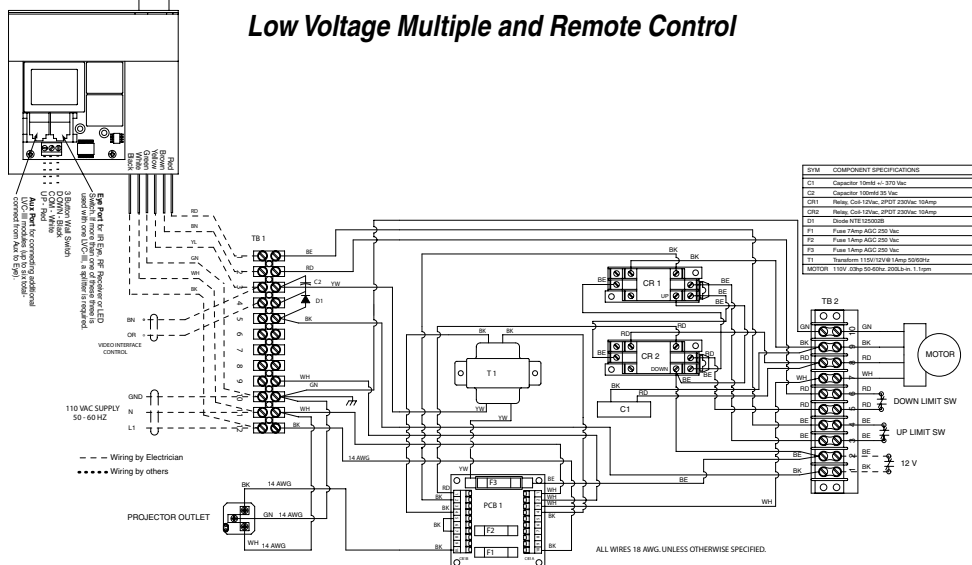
Low Voltage Multiple and Remote Control

Red
Brown
Yellow
Green
White
Black

Eye Port for IR Eye, RF Receiver or LED Switch. If more than one of these three is used with one LVC-III, a splitter is required.

3 Button Wall Switch
DOWN - Black
COM - White
UP - Red

Aux Port for connecting additional LVC-III modules (up to six total - connect from Aux to Eye)

| SYM | COMPONENT SPECIFICATIONS |
|---|---|
| C1 | Capacitor 10mfd +/- 370 Vac |
| C2 | Capacitor 100mfd 35 Vac |
| CR1 | Relay, Coil-12Vac, 2PDT 230Vac 10Amp |
| CR2 | Relay, Coil-12Vac, 2PDT 230Vac 10Amp |
| D1 | Diode NTE125002B |
| F1 | Fuse 7Amp AGC 250 Vac |
| F2 | Fuse 1Amp AGC 250 Vac |
| F3 | Fuse 1Amp AGC 250 Vac |
| T1 | Transform 115V/12V@1Amp 50/60Hz |
| MOTOR | 110V .03hp 50-60hz. 200Lb-in. 1.1rpm |

TB 1
RD BN YL GN WH BK BE RD
C2 YW D1
BN OR
VIDEO INTERFACE CONTROL
1 2 3 4 5 6 7 8 9 10 11 12
WH GN WH BK
GND N L1
110 VAC SUPPLY 50 - 60 HZ

CR 1 UP
CR 2 DOWN
BK BE RD
T 1
YW
C1

TB 2
GN BK RD WH RD BE BE BE BK
MOTOR
DOWN LIMIT SW
UP LIMIT SW
12 V

— — — Wiring by Electrician
• • • • • Wiring by others

14 AWG
PROJECTOR OUTLET
BK 14 AWG
GN 14 AWG
WH 14 AWG

PCB 1
F3 F2 F1
YW RD BK BE WH

ALL WIRES 18 AWG. UNLESS OTHERWISE SPECIFIED.